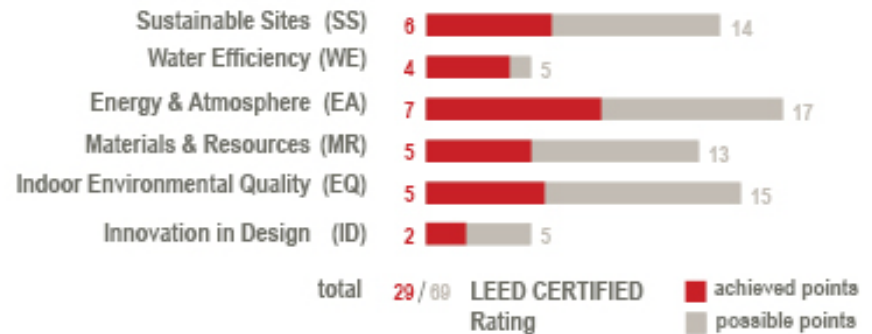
Sustainable Sites (SS) 6 14
Water Efficiency (WE) 4 5
Energy & Atmosphere (EA) 7 17
Materials & Resources (MR) 5 13
Indoor Environmental Quality (EQ) 5 15
Innovation in Design (ID) 2 5

total 29 / 69 LEED CERTIFIED Rating

achieved points
possible points